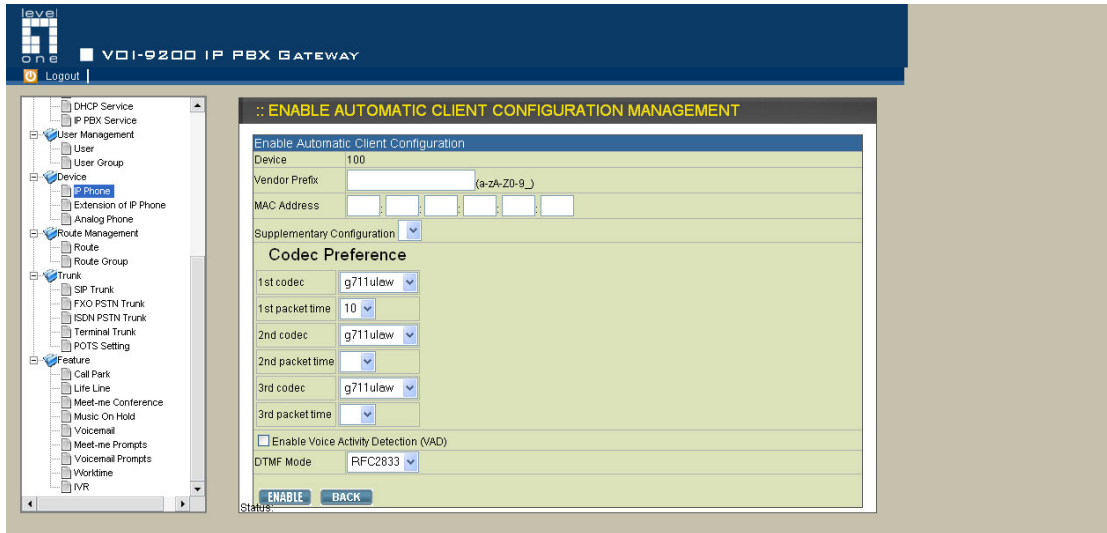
level one

VOI-9200 IP PBX Gateway

Logout

DHCP Service
IP PBX Service
User Management
User
User Group
Device
IP Phone
Extension of IP Phone
Analog Phone
Route Management
Route
Route Group
Trunk
SIP Trunk
FXO PSTN Trunk
ISDN PSTN Trunk
Terminal Trunk
POTS Setting
Feature
Call Park
Life Line
Meet-me Conference
Music On Hold
Voicemail
Meet-me Prompts
Voicemail Prompts
Worktime
IVR

:: ENABLE AUTOMATIC CLIENT CONFIGURATION MANAGEMENT

Enable Automatic Client Configuration

| | |
|---|---|
| Device | 100 |
| Vendor Prefix | (a-zA-Z0-9_) |
| MAC Address | : : : : : |

Supplementary Configuration

Codec Preference

| | |
|---|---|
| 1st codec | g711ulaw |
| 1st packet time | 10 |
| 2nd codec | g711ulaw |
| 2nd packet time | |
| 3rd codec | g711ulaw |
| 3rd packet time | |

Enable Voice Activity Detection (VAD)

DTMF Mode RFC2833

ENABLE BACK

Status: